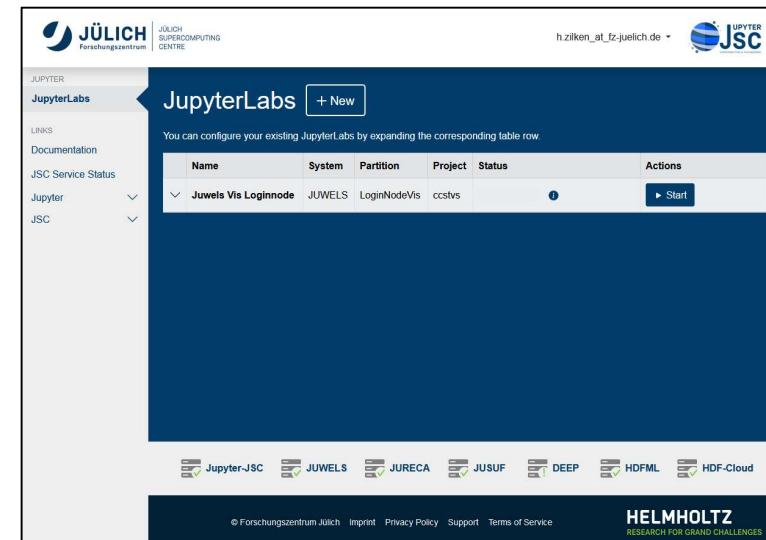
JÜLICH Forschungszentrum | JÜLICH SUPERCOMPUTING CENTRE

h.zilken_at_fz-juelich.de ▾

JUPYTER JSC

JUPYTER
JupyterLabs

LINKS
Documentation
JSC Service Status
Jupyter
JSC

JupyterLabs + New

You can configure your existing JupyterLabs by expanding the corresponding table row.

| | Name | System | Partition | Project | Status | Actions |
|---|---|---|---|---|---|---|
| ∨ | Juwels Vis Loginnode | JUWELS | LoginNodeVis | ccstvs | i | ▸ Start |

Jupyter-JSC JUWELS JURECA JUSUF DEEP HDFML HDF-Cloud

© Forschungszentrum Jülich Imprint Privacy Policy Support Terms of Service

HELMHOLTZ
RESEARCH FOR GRAND CHALLENGES